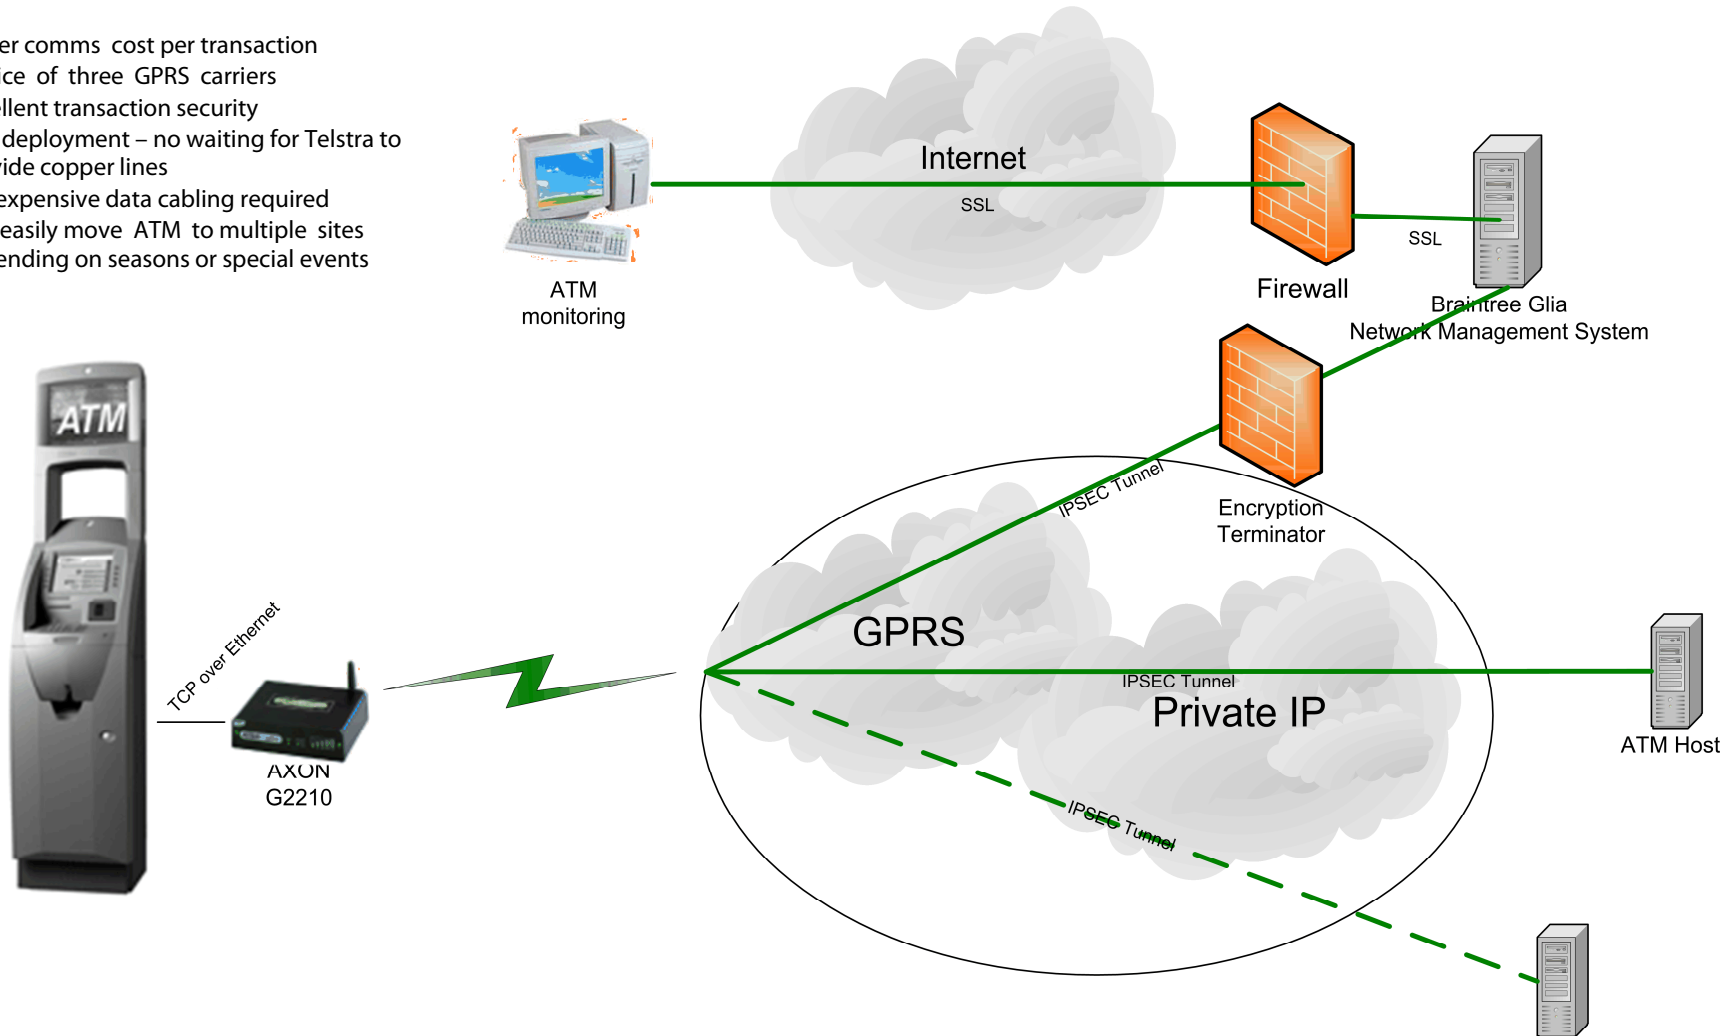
er comms cost per transaction
ice of three GPRS carriers
llent transaction security
deployment – no waiting for Telstra to
ide copper lines
expensive data cabling required
easily move ATM to multiple sites
ending on seasons or special events

ATM
monitoring

Internet
SSL

Firewall

SSL

Braintree Glia
Network Management System

Encryption
Terminator

IPSEC Tunnel

ATM

TCP over Ethernet

AXON
G2210

GPRS

IPSEC Tunnel

Private IP

ATM Host

IPSEC Tunnel